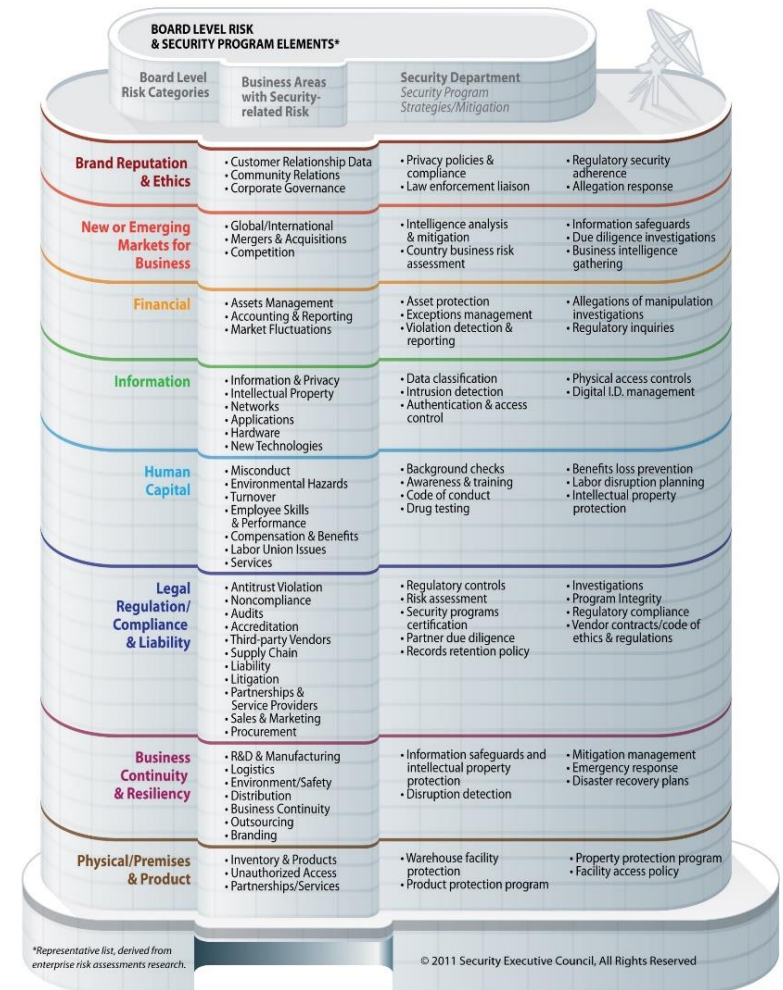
BOARD LEVEL RISK & SECURITY PROGRAM ELEMENTS*

| Board Level Risk Categories | Business Areas with Security-related Risk | Security Department *Security Program Strategies/Mitigation* | |
|---|---|---|---|
| Brand Reputation & Ethics | • Customer Relationship Data • Community Relations • Corporate Governance | • Privacy policies & compliance • Law enforcement liaison | • Regulatory security adherence • Allegation response |
| New or Emerging Markets for Business | • Global/International • Mergers & Acquisitions • Competition | • Intelligence analysis & mitigation • Country business risk assessment | • Information safeguards • Due diligence investigations • Business intelligence gathering |
| Financial | • Assets Management • Accounting & Reporting • Market Fluctuations | • Asset protection • Exceptions management • Violation detection & reporting | • Allegations of manipulation investigations • Regulatory inquiries |
| Information | • Information & Privacy • Intellectual Property • Networks • Applications • Hardware • New Technologies | • Data classification • Intrusion detection • Authentication & access control | • Physical access controls • Digital I.D. management |
| Human Capital | • Misconduct • Environmental Hazards • Turnover • Employee Skills & Performance • Compensation & Benefits • Labor Union Issues • Services | • Background checks • Awareness & training • Code of conduct • Drug testing | • Benefits loss prevention • Labor disruption planning • Intellectual property protection |
| Legal Regulation/ Compliance & Liability | • Antitrust Violation • Noncompliance • Audits • Accreditation • Third-party Vendors • Supply Chain • Liability • Litigation • Partnerships & Service Providers • Sales & Marketing • Procurement | • Regulatory controls • Risk assessment • Security programs certification • Partner due diligence • Records retention policy | • Investigations • Program Integrity • Regulatory compliance • Vendor contracts/code of ethics & regulations |
| Business Continuity & Resiliency | • R&D & Manufacturing • Logistics • Environment/Safety • Distribution • Business Continuity • Outsourcing • Branding | • Information safeguards and intellectual property protection • Disruption detection | • Mitigation management • Emergency response • Disaster recovery plans |
| Physical/Premises & Product | • Inventory & Products • Unauthorized Access • Partnerships/Services | • Warehouse facility protection • Product protection program | • Property protection program • Facility access policy |

*Representative list, derived from enterprise risk assessments research.

© 2011 Security Executive Council, All Rights Reserved